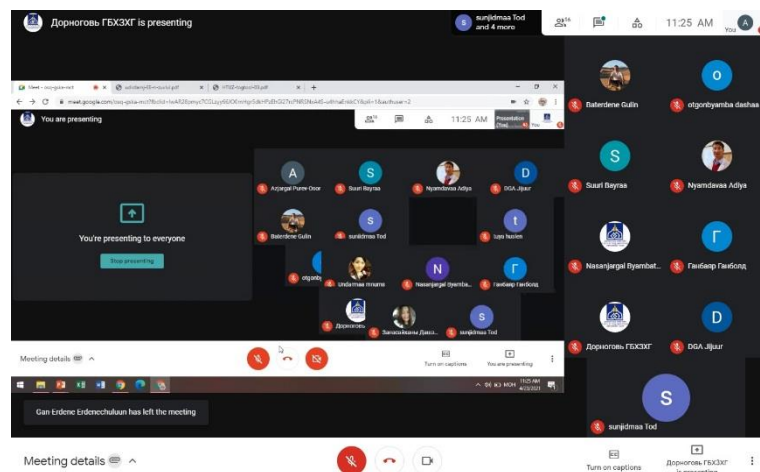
Дорноговь ГБХЗХГ is presenting

S sunjidmaa Tod and 4 more

16

11:25 AM

A

You

Meet - ocq-gpsa-mci

meet.google.com/ocq-gpsa-mci

You are presenting

11:25 AM

Presentation

You

You're presenting to everyone

Stop presenting

Arjargal Purev-Ocor

Suuri Bayraa

Nyamdavaa Adiya

DGA Jijuur

Baterdene Gulin

sunjidmaa Tod

tuyu hasien

otgon

Undarmaa mnuma

Nasanjargal Byamba

Ганбаяр Ганболд

Дорноговь

Sanasaikhan Daaш

sunjidmaa Tod

Meeting details

Turn on captions

You are presenting

Baterdene Gulin

otgonbyamba dashaa

Suuri Bayraa

Nyamdavaa Adiya

Nasanjargal Byambat...

Ганбаяр Ганболд

Дорноговь ГБХЗХГ

DGA Jijuur

sunjidmaa Tod

Gan Erdene Erdenechuluun has left the meeting

Meeting details

Turn on captions

Дорноговь ГБХЗХГ is presenting